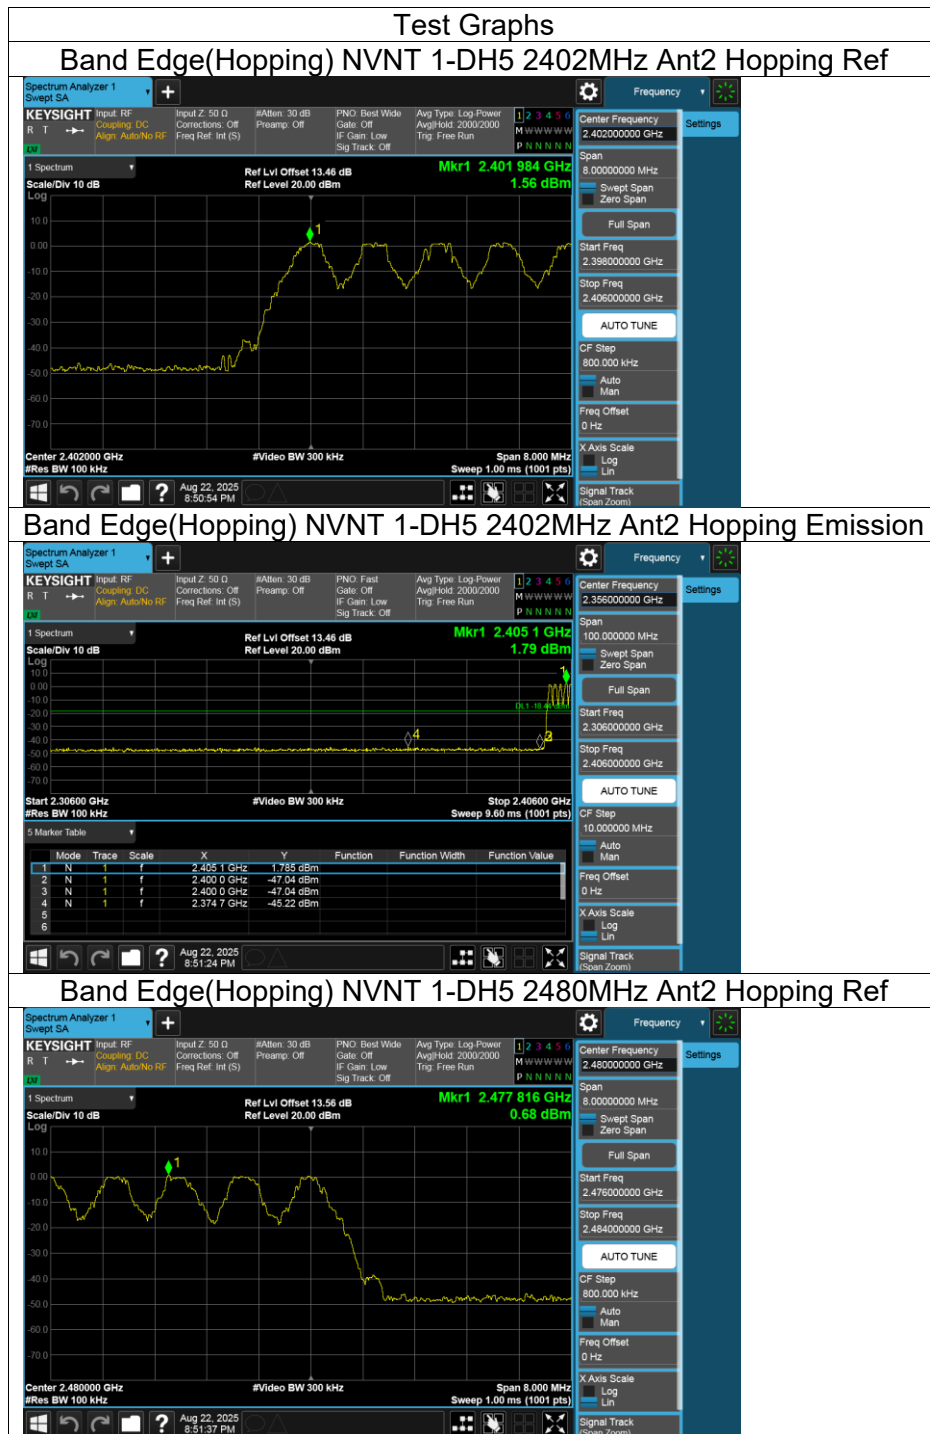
Test Graphs

Band Edge(Hopping) NVNT 1-DH5 2402MHz Ant2 Hopping Ref

Spectrum Analyzer 1
Swept SA

Frequency

KEYSIGHT Input: RF
Coupling: DC
Align: Auto/No RF
Input Z: 50 Ω
Corrections: Off
Freq Ref: Int (S)
#Atten: 30 dB
Preamp: Off
PNO: Best Wide
Gate: Off
IF Gain: Low
Sig Track: Off
Avg Type: Log-Power
Avg|Hold: 2000/2000
Trig: Free Run
1 2 3 4 5 6
M W W W W W
P N N N N N

1 Spectrum
Scale/Div 10 dB
Log
Ref Lvl Offset 13.46 dB
Ref Level 20.00 dBm
Mkr1 2.401 984 GHz
1.56 dBm

10.0
0.00
-10.0
-20.0
-30.0
-40.0
-50.0
-60.0
-70.0

Center 2.402000 GHz
#Res BW 100 kHz
#Video BW 300 kHz
Span 8.000 MHz
Sweep 1.00 ms (1001 pts)

Aug 22, 2025
8:50:54 PM

Center Frequency
2.402000000 GHz
Settings
Span
8.00000000 MHz
Swept Span
Zero Span
Full Span
Start Freq
2.398000000 GHz
Stop Freq
2.406000000 GHz
AUTO TUNE
CF Step
800.000 kHz
Auto
Man
Freq Offset
0 Hz
X Axis Scale
Log
Lin
Signal Track
(Span Zoom)

Band Edge(Hopping) NVNT 1-DH5 2402MHz Ant2 Hopping Emission

Spectrum Analyzer 1
Swept SA

Frequency

KEYSIGHT Input: RF
Coupling: DC
Align: Auto/No RF
Input Z: 50 Ω
Corrections: Off
Freq Ref: Int (S)
#Atten: 30 dB
Preamp: Off
PNO: Fast
Gate: Off
IF Gain: Low
Sig Track: Off
Avg Type: Log-Power
Avg|Hold: 2000/2000
Trig: Free Run
1 2 3 4 5 6
M W W W W W
P N N N N N

1 Spectrum
Scale/Div 10 dB
Log
Ref Lvl Offset 13.46 dB
Ref Level 20.00 dBm
Mkr1 2.405 1 GHz
1.79 dBm

10.0
0.00
-10.0
-20.0
-30.0
-40.0
-50.0
-60.0
-70.0
DL1 -18.44 dBm

Start 2.30600 GHz
#Res BW 100 kHz
#Video BW 300 kHz
Stop 2.40600 GHz
Sweep 9.60 ms (1001 pts)

5 Marker Table

| | Mode | Trace | Scale | X | Y | Function | Function Width | Function Value |
|---|---|---|---|---|---|---|---|---|
| 1 | N | 1 | f | 2.405 1 GHz | 1.785 dBm | | | |
| 2 | N | 1 | f | 2.400 0 GHz | -47.04 dBm | | | |
| 3 | N | 1 | f | 2.400 0 GHz | -47.04 dBm | | | |
| 4 | N | 1 | f | 2.374 7 GHz | -45.22 dBm | | | |
| 5 | | | | | | | | |
| 6 | | | | | | | | |

Aug 22, 2025
8:51:24 PM

Center Frequency
2.356000000 GHz
Settings
Span
100.000000 MHz
Swept Span
Zero Span
Full Span
Start Freq
2.306000000 GHz
Stop Freq
2.406000000 GHz
AUTO TUNE
CF Step
10.000000 MHz
Auto
Man
Freq Offset
0 Hz
X Axis Scale
Log
Lin
Signal Track
(Span Zoom)

Band Edge(Hopping) NVNT 1-DH5 2480MHz Ant2 Hopping Ref

Spectrum Analyzer 1
Swept SA

Frequency

KEYSIGHT Input: RF
Coupling: DC
Align: Auto/No RF
Input Z: 50 Ω
Corrections: Off
Freq Ref: Int (S)
#Atten: 30 dB
Preamp: Off
PNO: Best Wide
Gate: Off
IF Gain: Low
Sig Track: Off
Avg Type: Log-Power
Avg|Hold: 2000/2000
Trig: Free Run
1 2 3 4 5 6
M W W W W W
P N N N N N

1 Spectrum
Scale/Div 10 dB
Log
Ref Lvl Offset 13.56 dB
Ref Level 20.00 dBm
Mkr1 2.477 816 GHz
0.68 dBm

10.0
0.00
-10.0
-20.0
-30.0
-40.0
-50.0
-60.0
-70.0

Center 2.480000 GHz
#Res BW 100 kHz
#Video BW 300 kHz
Span 8.000 MHz
Sweep 1.00 ms (1001 pts)

Aug 22, 2025
8:51:37 PM

Center Frequency
2.480000000 GHz
Settings
Span
8.00000000 MHz
Swept Span
Zero Span
Full Span
Start Freq
2.476000000 GHz
Stop Freq
2.484000000 GHz
AUTO TUNE
CF Step
800.000 kHz
Auto
Man
Freq Offset
0 Hz
X Axis Scale
Log
Lin
Signal Track
(Span Zoom)